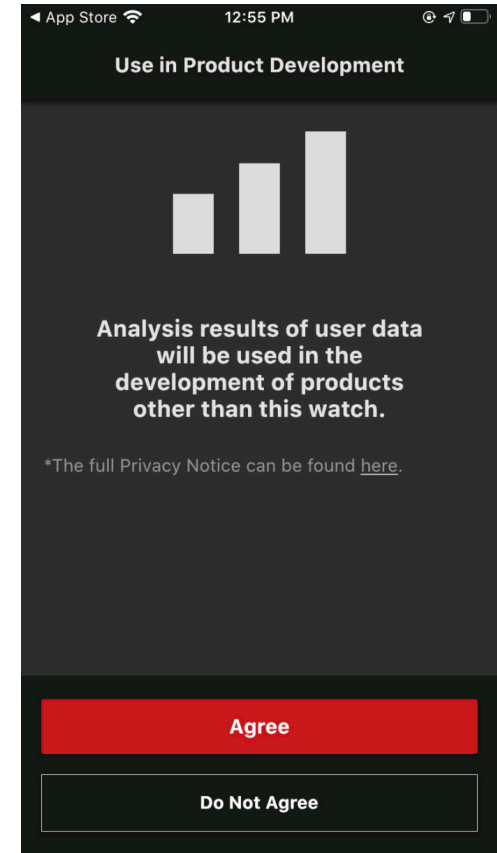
◀ App Store 12:55 PM

Use in Product Development

Analysis results of user data will be used in the development of products other than this watch.

*The full Privacy Notice can be found here.

Agree

Do Not Agree